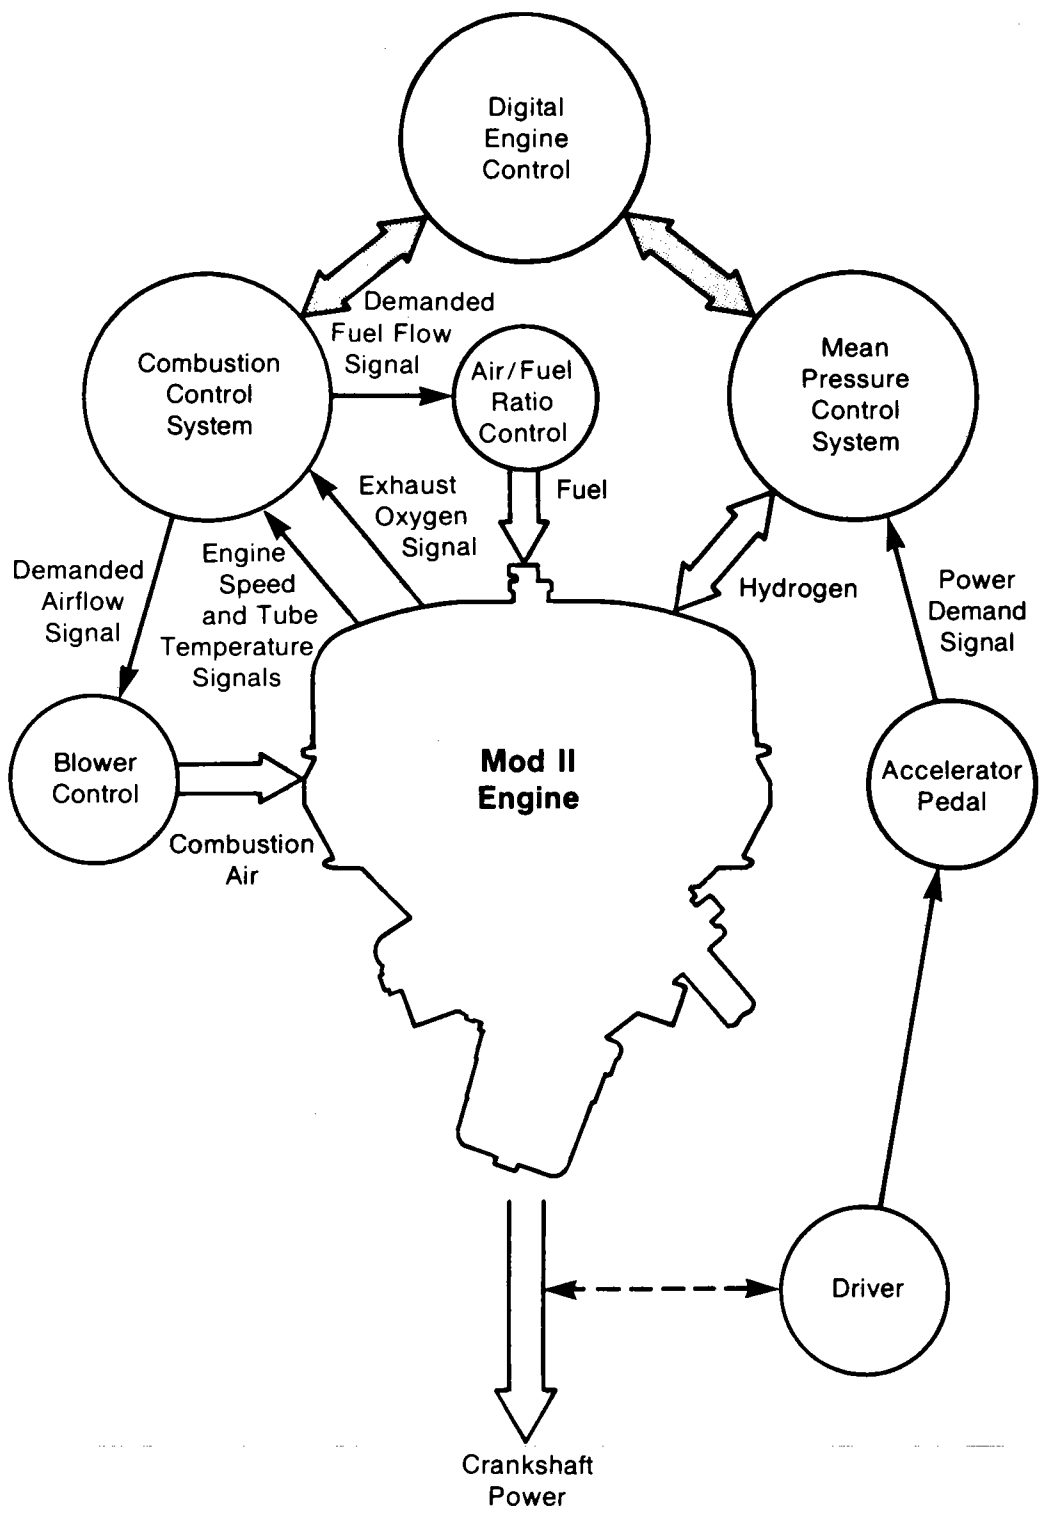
Digital Engine Control

Combustion Control System

Demanded Fuel Flow Signal

Air/Fuel Ratio Control

Mean Pressure Control System

Exhaust Oxygen Signal

Fuel

Engine Speed and Tube Temperature Signals

Demanded Airflow Signal

Hydrogen

Power Demand Signal

Blower Control

Mod II Engine

Accelerator Pedal

Combustion Air

Driver

Crankshaft Power